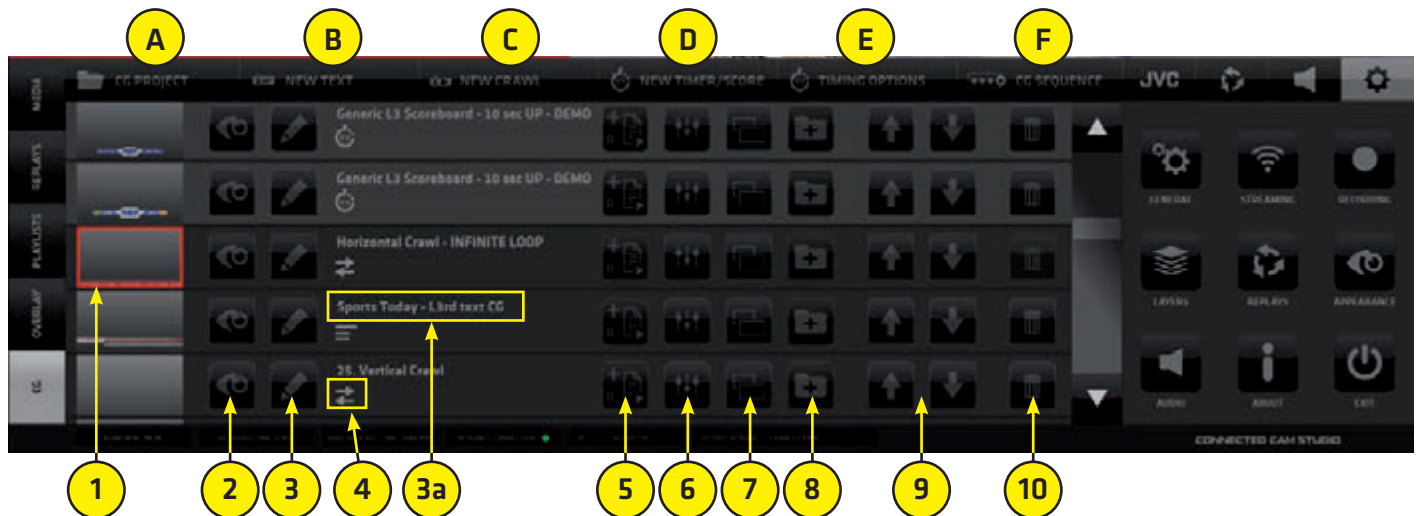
A B C D E F

CG PROJECT
NEW TEXT
NEW CRAWL
NEW TIMER/SCORE
TIMING OPTIONS
CG SEQUENCE
JVC

MEDIA
REPLAYS
PLAYLISTS
OVERLAY
CG

Generic L3 Scoreboard - 10 sec UP - DEMO
Generic L3 Scoreboard - 10 sec UP - DEMO
Horizontal Crawl - INFINITE LOOP
Sports Today - L3rd text CG
25. Vertical Crawl

GENERAL
STREAMING
RECORDING
LAYERS
REPLAYS
APPEARANCE
AUDIO
ABOUT
EXIT

CONNECTED CAM STUDIO

1 2 3 4 3a 5 6 7 8 9 10